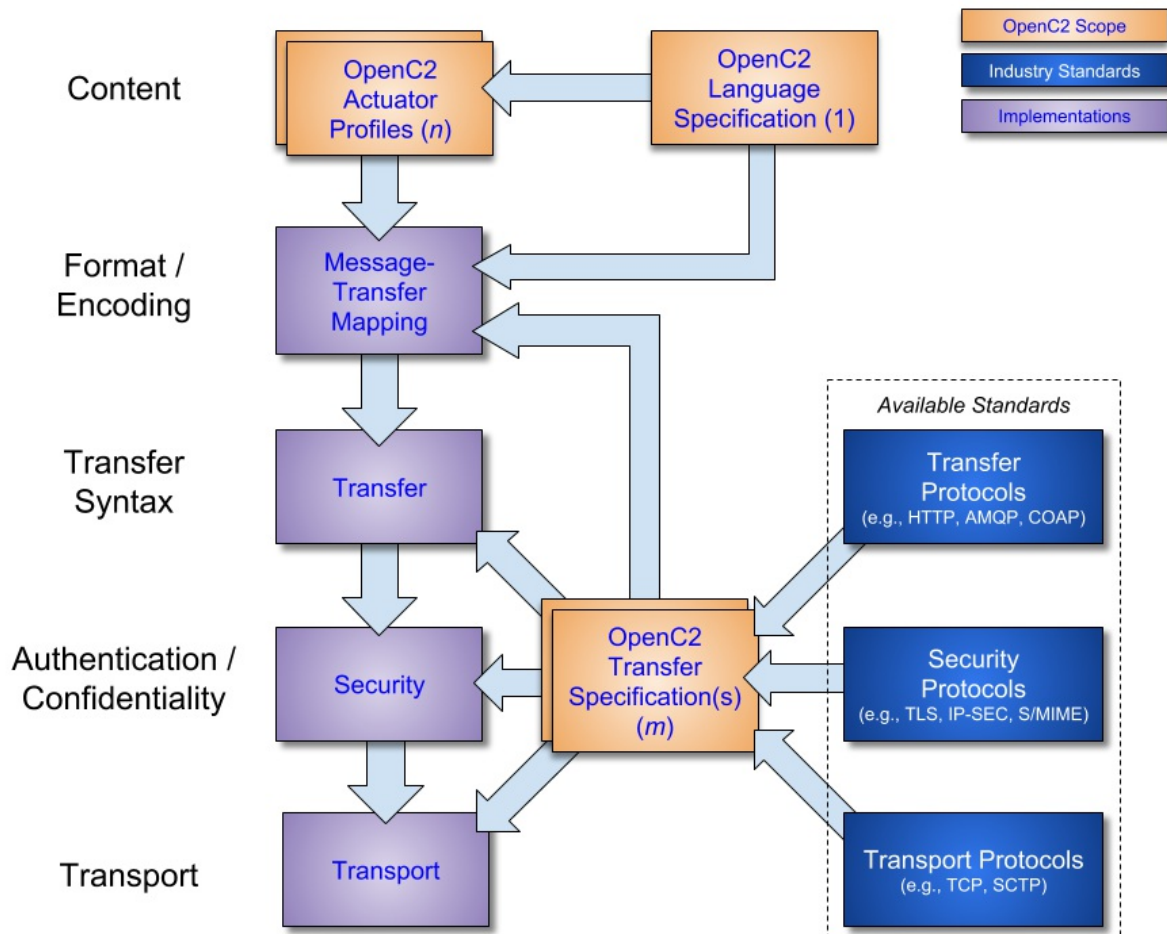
OpenC2 Scope

Industry Standards

Implementations

Content

OpenC2 Actuator Profiles (*n*)

OpenC2 Language Specification (1)

Format / Encoding

Message-Transfer Mapping

Transfer Syntax

Transfer

Authentication / Confidentiality

Security

Transport

Transport

OpenC2 Transfer Specification(s) (*m*)

Available Standards

Transfer Protocols (e.g., HTTP, AMQP, COAP)

Security Protocols (e.g., TLS, IP-SEC, S/MIME)

Transport Protocols (e.g., TCP, SCTP)